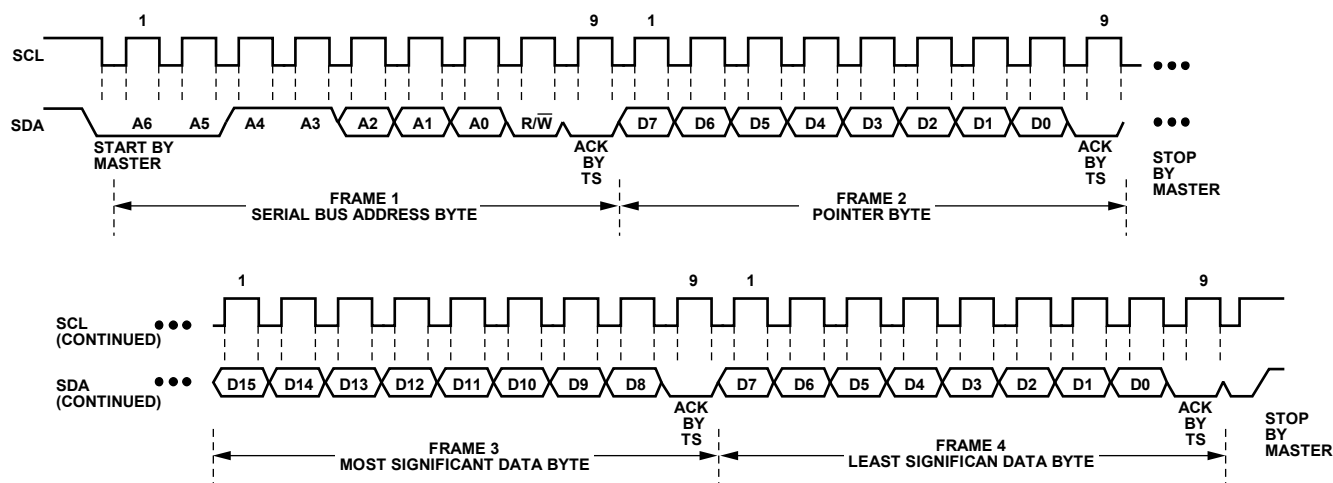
1

9

1

9

SCL

SDA

A6

A5

A4

A3

A2

A1

A0

R/$\overline{W}$

D7

D6

D5

D4

D3

D2

D1

D0

START BY MASTER

ACK BY TS

ACK BY TS

STOP BY MASTER

FRAME 1
SERIAL BUS ADDRESS BYTE

FRAME 2
POINTER BYTE

1

9

1

9

SCL (CONTINUED)

SDA (CONTINUED)

D15

D14

D13

D12

D11

D10

D9

D8

D7

D6

D5

D4

D3

D2

D1

D0

ACK BY TS

ACK BY TS

STOP BY MASTER

FRAME 3
MOST SIGNIFICANT DATA BYTE

FRAME 4
LEAST SIGNIFICAN DATA BYTE